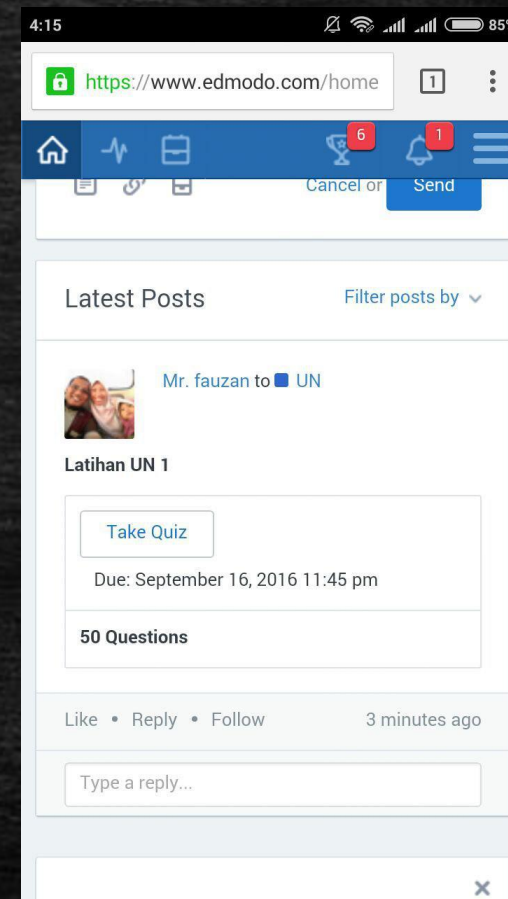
4:15 85

https://www.edmodo.com/home 1

6 1

Cancel or Send

Latest Posts Filter posts by

Mr. fauzan to UN

Latihan UN 1

Take Quiz

Due: September 16, 2016 11:45 pm

50 Questions

Like • Reply • Follow 3 minutes ago

Type a reply...

×